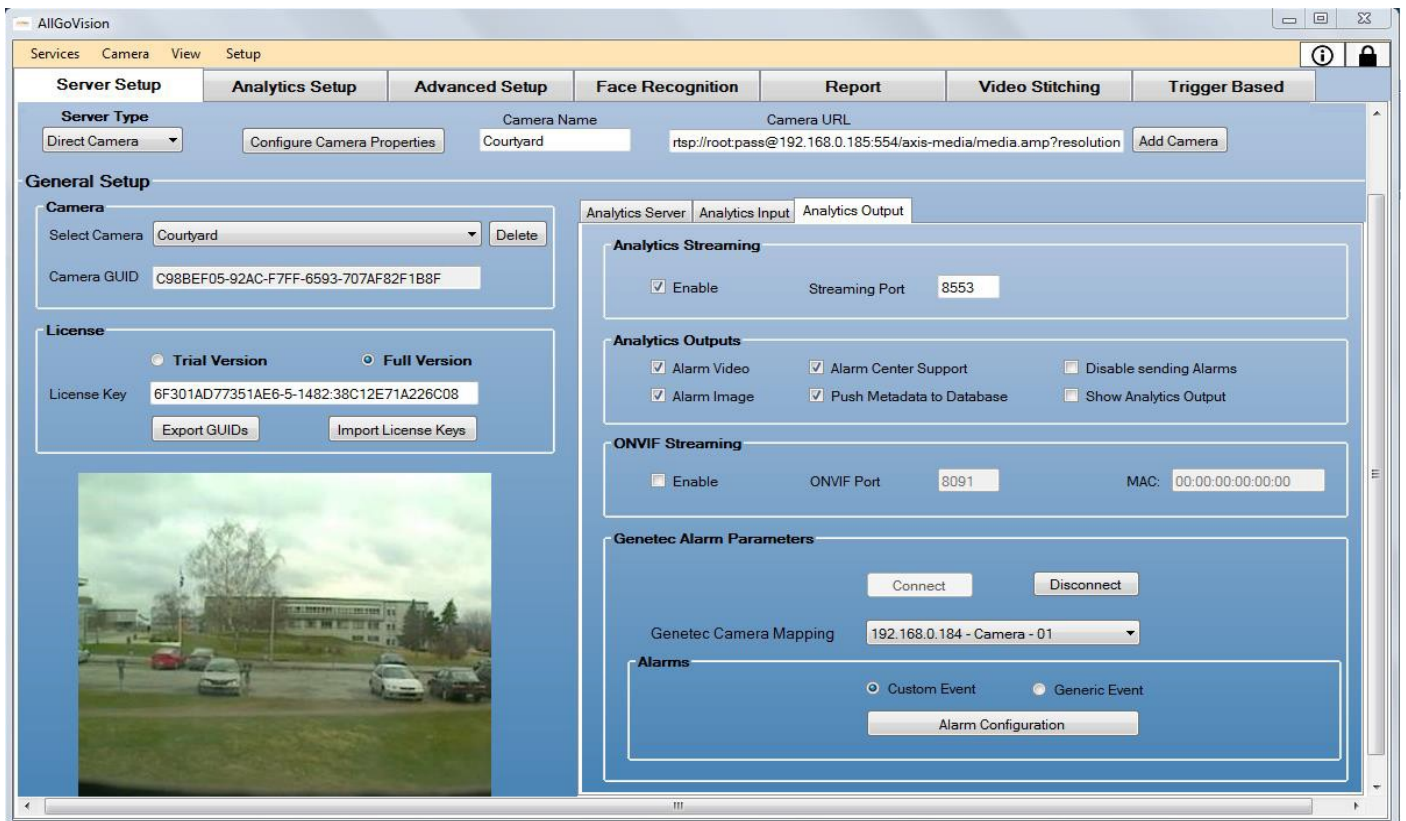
AllGoVision

Services Camera View Setup

Server Setup | Analytics Setup | Advanced Setup | Face Recognition | Report | Video Stitching | Trigger Based

Server Type
Direct Camera
Configure Camera Properties
Camera Name
Courtyard
Camera URL
rtsp://root:pass@192.168.0.185:554/axis-media/media.amp?resolution
Add Camera

General Setup

Camera
Select Camera Courtyard
Delete
Camera GUID C98BEF05-92AC-F7FF-6593-707AF82F1B8F

License
Trial Version
Full Version
License Key 6F301AD77351AE6-5-1482:38C12E71A226C08
Export GUIDs
Import License Keys

Analytics Server | Analytics Input | Analytics Output

Analytics Streaming
Enable
Streaming Port 8553

Analytics Outputs
Alarm Video
Alarm Center Support
Disable sending Alarms
Alarm Image
Push Metadata to Database
Show Analytics Output

ONVIF Streaming
Enable
ONVIF Port 8091
MAC: 00:00:00:00:00:00

Genetec Alarm Parameters
Connect
Disconnect
Genetec Camera Mapping 192.168.0.184 - Camera - 01

Alarms
Custom Event
Generic Event
Alarm Configuration